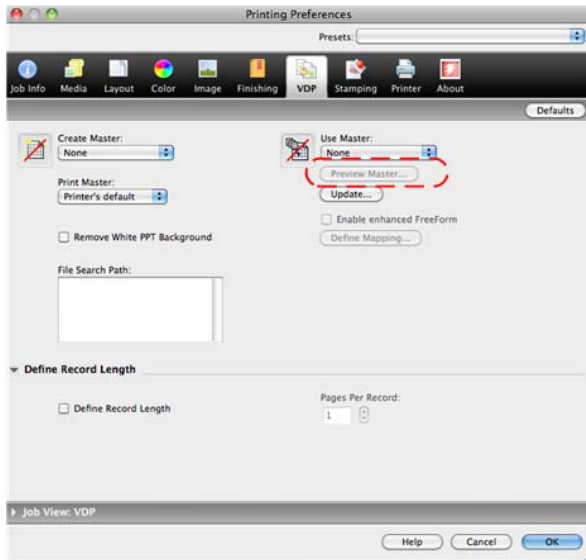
Printing Preferences

Presets:

Job Info Media Layout Color Image Finishing VDP Stamping Printer About

Defaults

Create Master:
None

Print Master:
Printer's default

Remove White PPT Background

File Search Path:

Use Master:
None

Preview Master...

Update...

Enable enhanced FreeForm

Define Mapping...

Define Record Length

Define Record Length

Pages Per Record:
1

Job View: VDP

Help Cancel OK